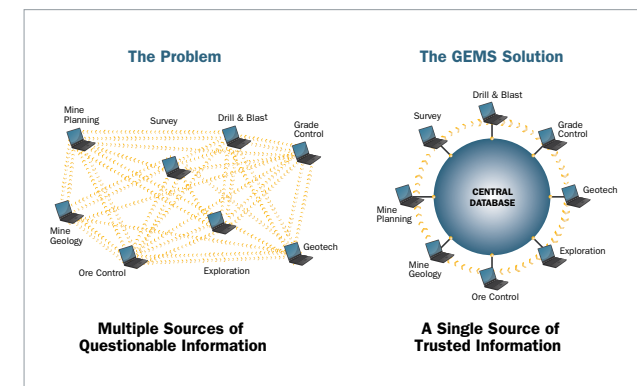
The Problem

Mine Planning

Survey

Drill & Blast

Grade Control

Mine Geology

Ore Control

Exploration

Geotech

Multiple Sources of Questionable Information

The GEMS Solution

Drill & Blast

Survey

Grade Control

CENTRAL DATABASE

Geotech

Mine Planning

Exploration

Mine Geology

Ore Control

A Single Source of Trusted Information